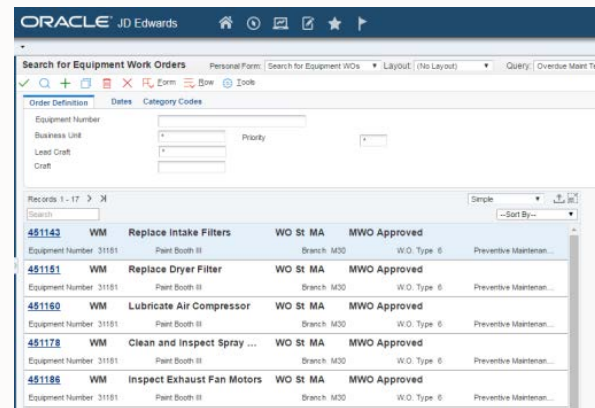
ORACLE JD Edwards

Search for Equipment Work Orders Personal Form: Search for Equipment WOs Layout: (No Layout) Query: Overdue Maint T

Form Row Tools

Order Definition Dates Category Codes

Equipment Number
Business Unit *
Priority *
Lead Craft *
Craft

Records 1 - 17
Search
Simple
--Sort By--

451143 WM Replace Intake Filters WO St MA MWO Approved
Equipment Number 31181 Paint Booth III Branch M30 W.O. Type 6 Preventive Maintenan...

451151 WM Replace Dryer Filter WO St MA MWO Approved
Equipment Number 31181 Paint Booth III Branch M30 W.O. Type 6 Preventive Maintenan...

451160 WM Lubricate Air Compressor WO St MA MWO Approved
Equipment Number 31181 Paint Booth III Branch M30 W.O. Type 6 Preventive Maintenan...

451178 WM Clean and Inspect Spray ... WO St MA MWO Approved
Equipment Number 31181 Paint Booth III Branch M30 W.O. Type 6 Preventive Maintenan...

451186 WM Inspect Exhaust Fan Motors WO St MA MWO Approved
Equipment Number 31181 Paint Booth III Branch M30 W.O. Type 6 Preventive Maintenan...